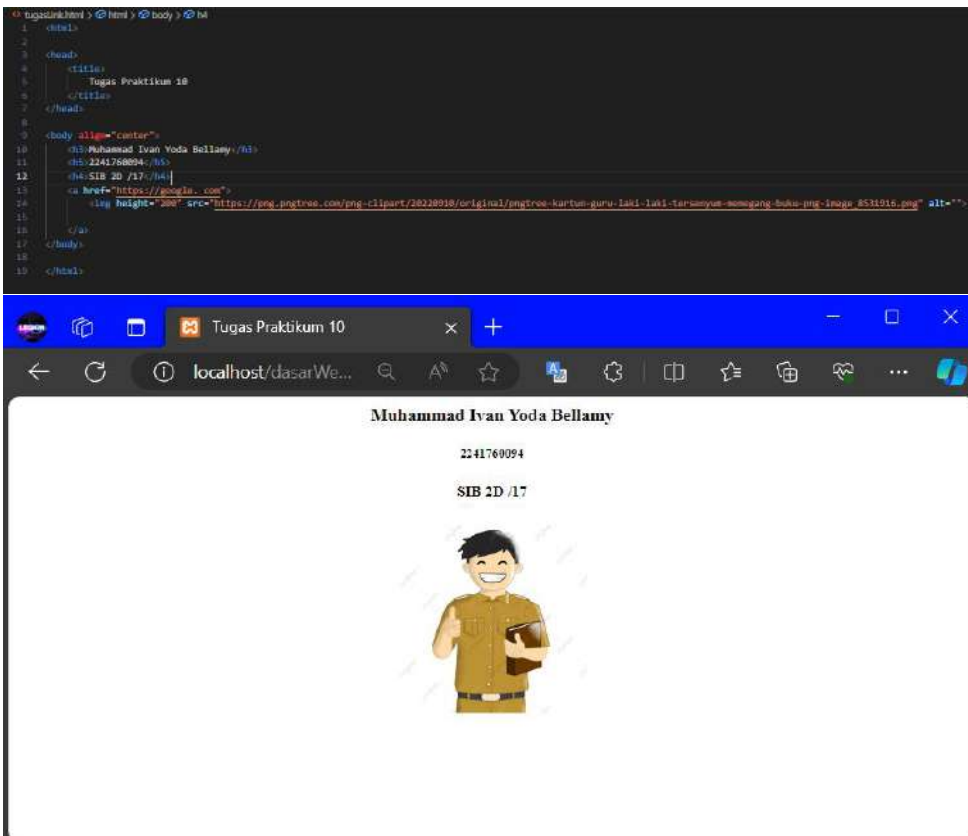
tugaslink.html > html > body > h4
1 <html>
2
3 <head>
4 <title>
5 Tugas Praktikum 10
6 </title>
7 </head>
8
9 <body align="center">
10 <h3>Muhammad Ivan Yoda Bellamy</h3>
11 <h5>2241760094</h5>
12 <h4>SIB 2D /17</h4>
13 <a href="https://google. com">
14 <img height="200" src="https://png.pngtree.com/png-clipart/20220910/original/pngtree-kartun-guru-laki-laki-tersenyum-memegang-buku-png-image_8531916.png" alt="">
15
16 </a>
17 </body>
18
19 </html>

Tugas Praktikum 10

localhost/dasarWe...

Muhammad Ivan Yoda Bellamy

2241760094

SIB 2D /17